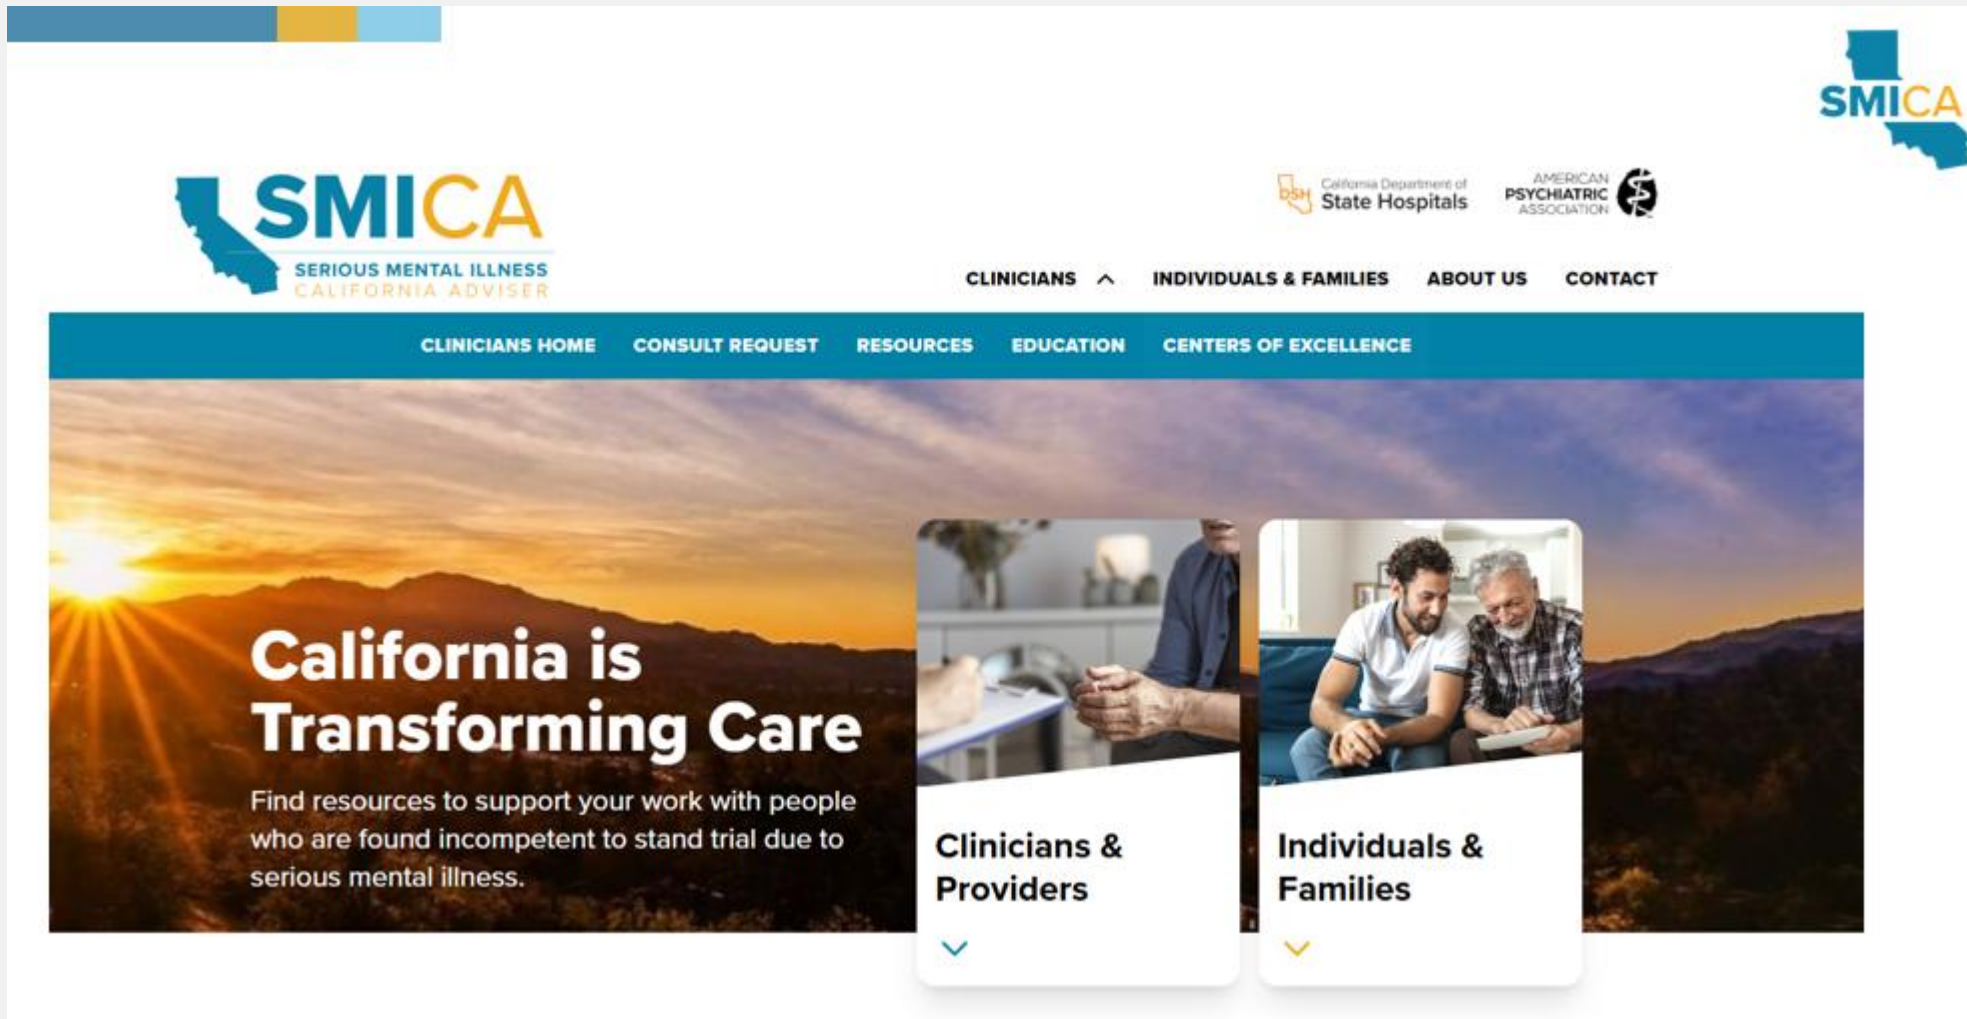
SMICA

SMICA
SERIOUS MENTAL ILLNESS
CALIFORNIA ADVISER

DSH California Department of State Hospitals

AMERICAN PSYCHIATRIC ASSOCIATION

CLINICIANS INDIVIDUALS & FAMILIES ABOUT US CONTACT

CLINICIANS HOME CONSULT REQUEST RESOURCES EDUCATION CENTERS OF EXCELLENCE

California is Transforming Care

Find resources to support your work with people who are found incompetent to stand trial due to serious mental illness.

Clinicians & Providers

Individuals & Families